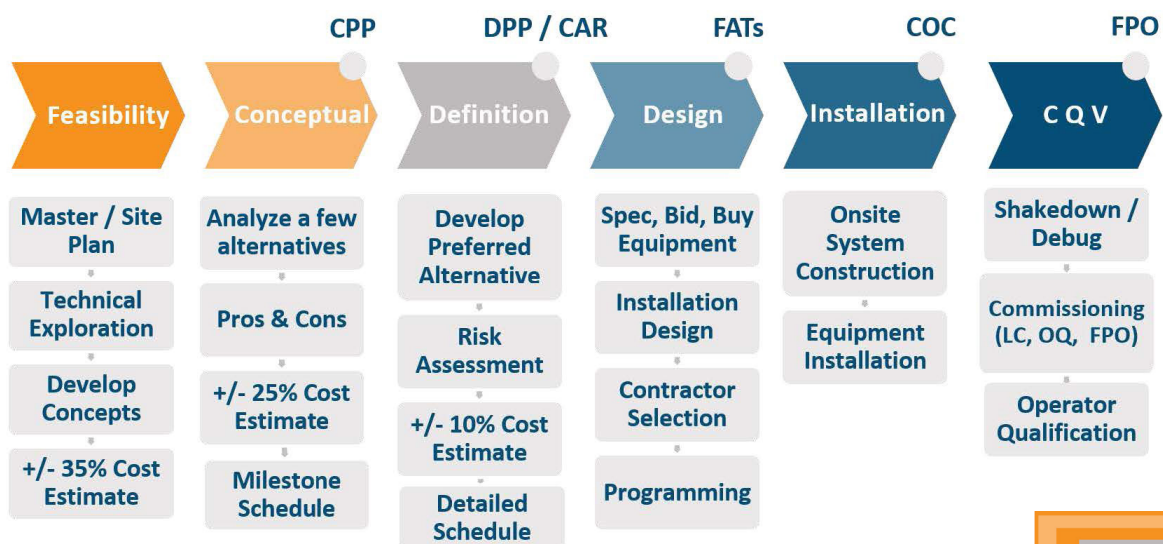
CPP

DPP / CAR

FATs

COC

FPO

Feasibility

Conceptual

Definition

Design

Installation

C Q V

Master / Site Plan

Technical Exploration

Develop Concepts

+/- 35% Cost Estimate

Analyze a few alternatives

Pros & Cons

+/- 25% Cost Estimate

Milestone Schedule

Develop Preferred Alternative

Risk Assessment

+/- 10% Cost Estimate

Detailed Schedule

Spec, Bid, Buy Equipment

Installation Design

Contractor Selection

Programming

Onsite System Construction

Equipment Installation

Shakedown / Debug

Commissioning (LC, OQ, FPO)

Operator Qualification